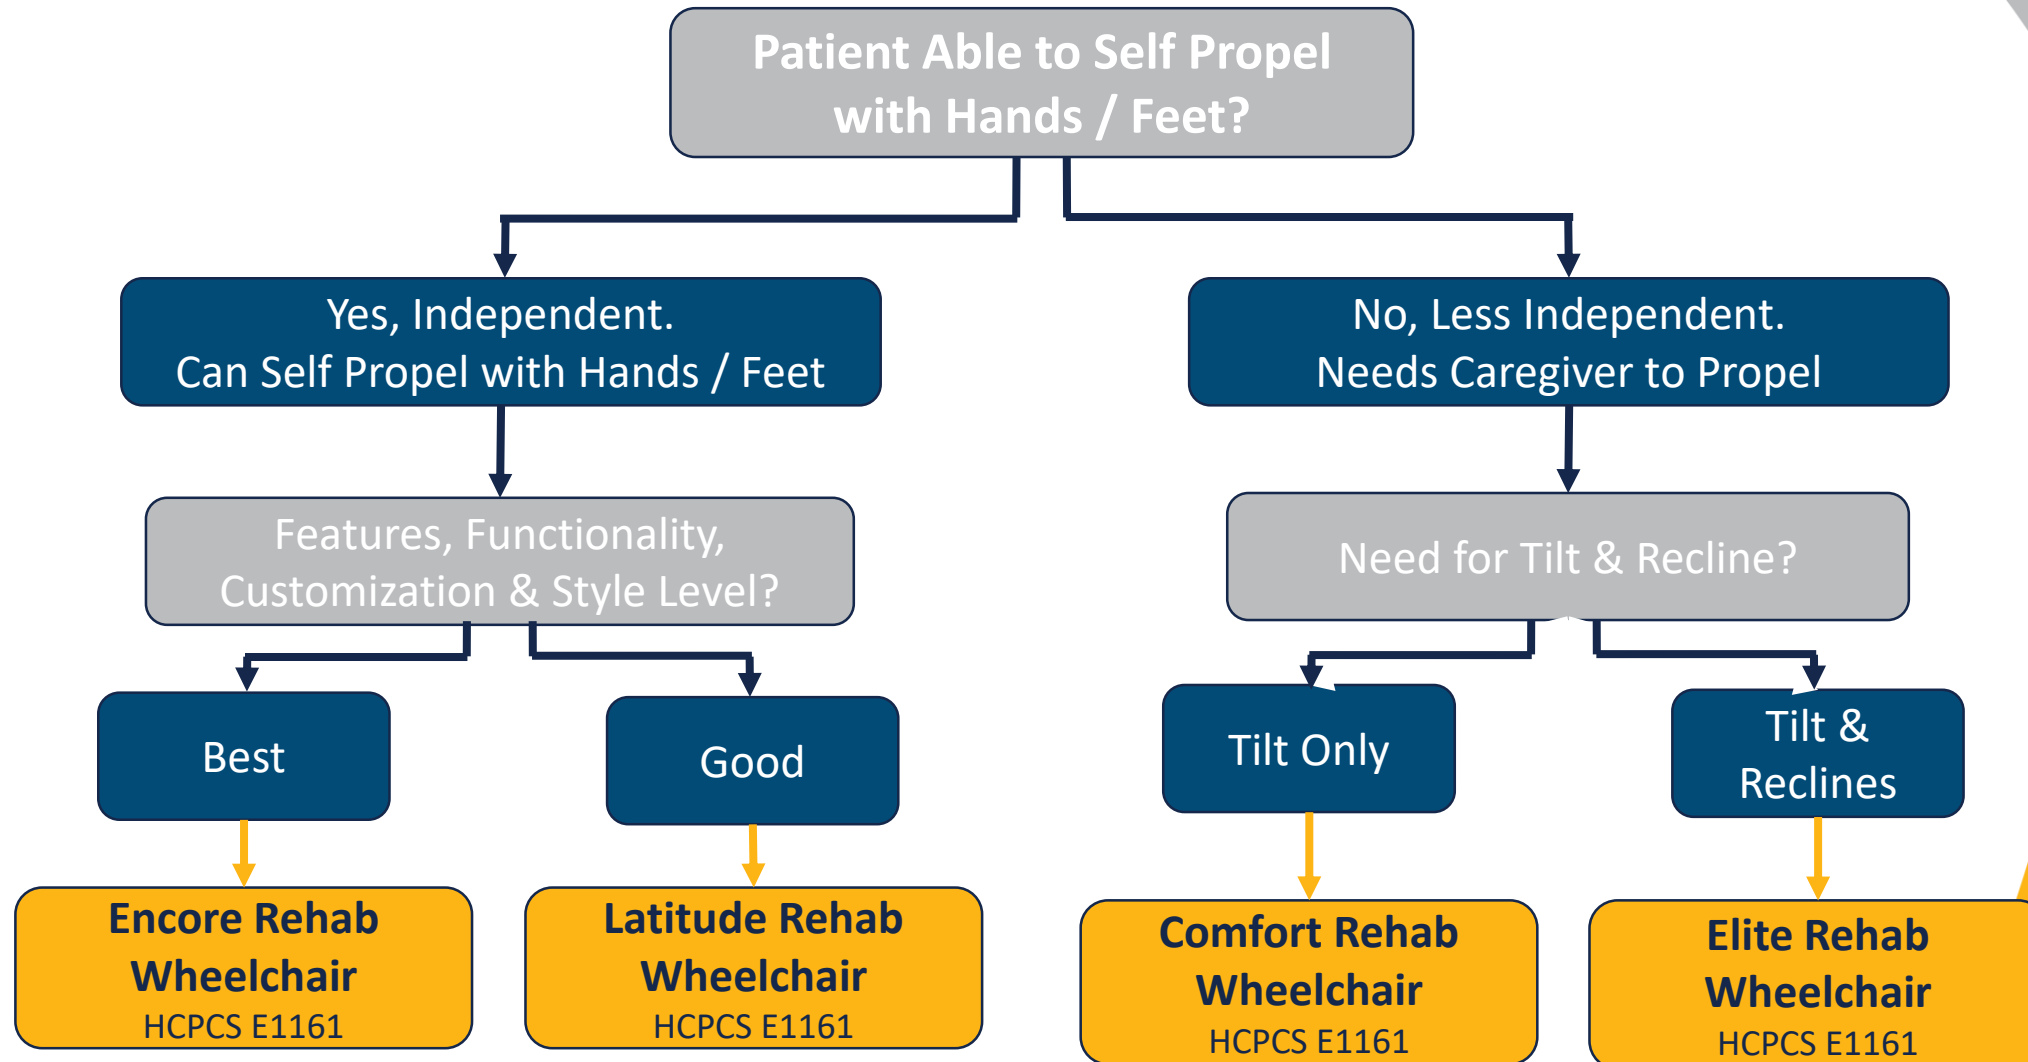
Patient Able to Self Propel with Hands / Feet?

Yes, Independent. Can Self Propel with Hands / Feet

No, Less Independent. Needs Caregiver to Propel

Features, Functionality, Customization & Style Level?

Need for Tilt & Recline?

Best

Good

Tilt Only

Tilt & Reclines

Encore Rehab Wheelchair
HCPCS E1161

Latitude Rehab Wheelchair
HCPCS E1161

Comfort Rehab Wheelchair
HCPCS E1161

Elite Rehab Wheelchair
HCPCS E1161